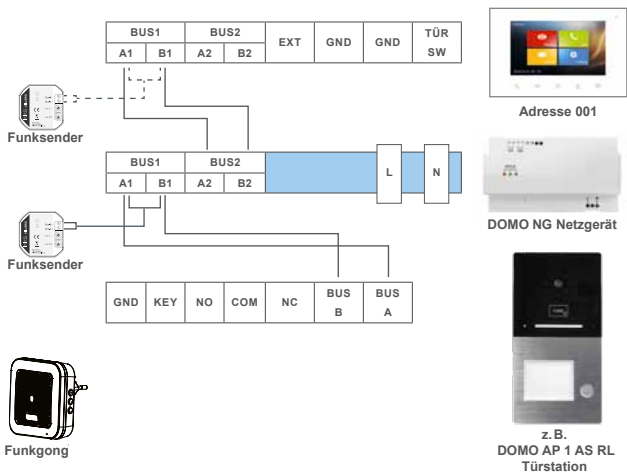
| BUS1 | | BUS2 | | EXT | GND | GND | TÜR SW |
|---|---|---|---|---|---|---|---|
| A1 | B1 | A2 | B2 | | | | |

Adresse 001

Funksender

| BUS1 | | BUS2 | |
|---|---|---|---|
| A1 | B1 | A2 | B2 |

L

N

DOMO NG Netzgerät

Funksender

| GND | KEY | NO | COM | NC | BUS B | BUS A |
|---|---|---|---|---|---|---|

Funkgong

z. B.
DOMO AP 1 AS RL
Türstation